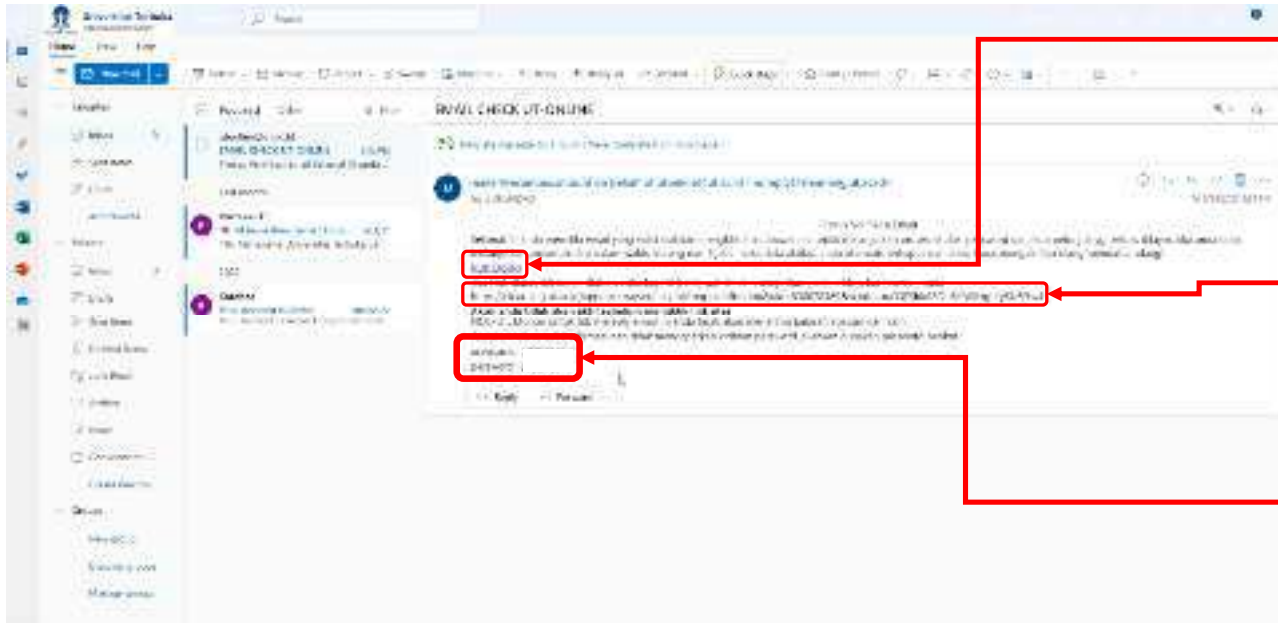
Universitas Terbuka

Search

Home View Help

New mail

Favorites

Inbox

Sent Items

Drafts

Folders

Inbox

Drafts

Sent Items

Deleted Items

Junk Email

Archive

Notes

Conversation

Groups

Focused Other

EMAIL CHECK UT-ONLINE

EMAIL CHECK UT-ONLINE

Reply Forward